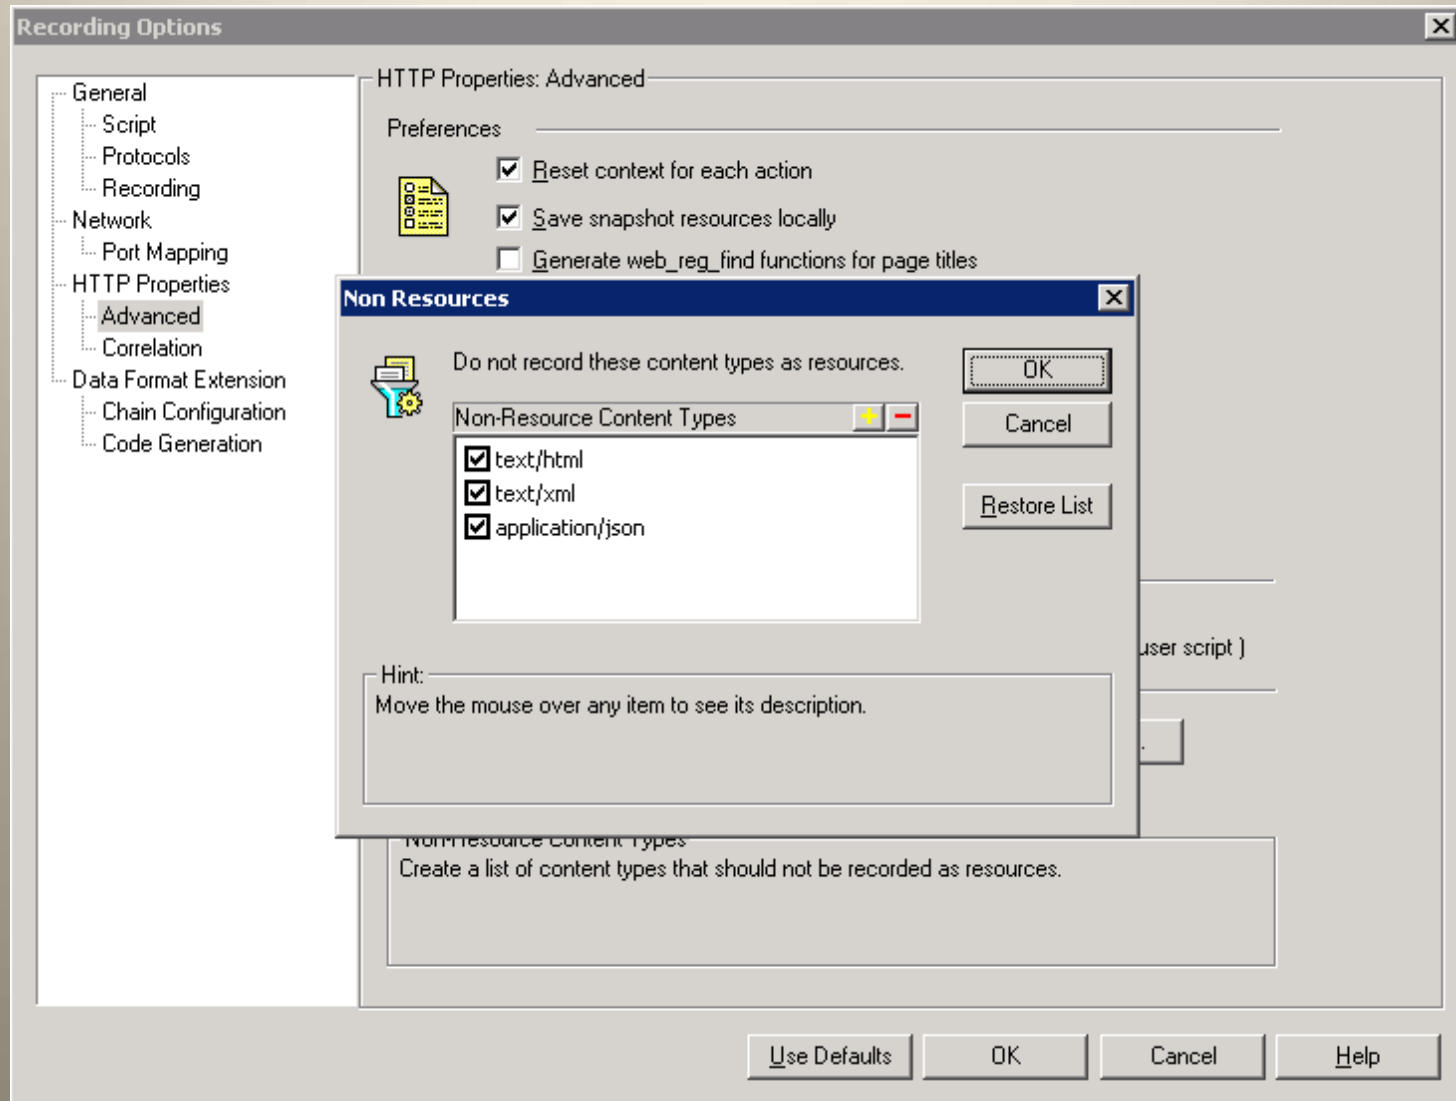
Recording Options

General
Script
Protocols
Recording
Network
Port Mapping
HTTP Properties
Advanced
Correlation
Data Format Extension
Chain Configuration
Code Generation

HTTP Properties: Advanced

Preferences

Reset context for each action

Save snapshot resources locally

Generate web_reg_find functions for page titles

Non Resources

Do not record these content types as resources.

OK

Cancel

Restore List

Non-Resource Content Types

text/html
text/xml
application/json

Hint:
Move the mouse over any item to see its description.

user script )

Non-Resource Content Types
Create a list of content types that should not be recorded as resources.

Use Defaults
OK
Cancel
Help